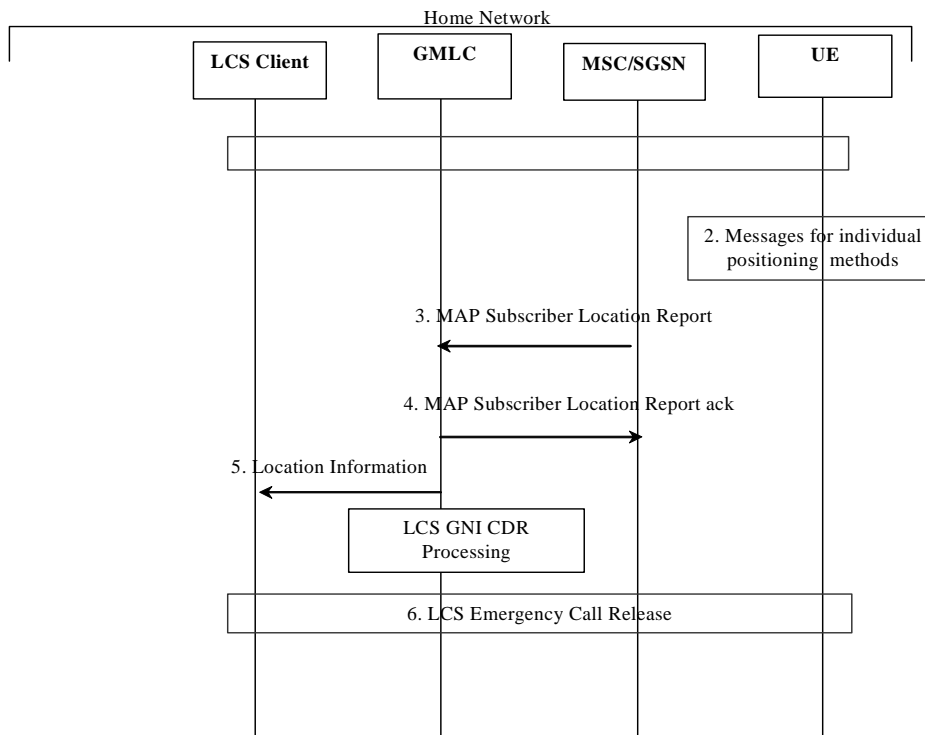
Home Network

LCS Client

GMLC

MSC/SGSN

UE

2. Messages for individual positioning methods

3. MAP Subscriber Location Report

4. MAP Subscriber Location Report ack

5. Location Information

LCS GNI CDR Processing

6. LCS Emergency Call Release